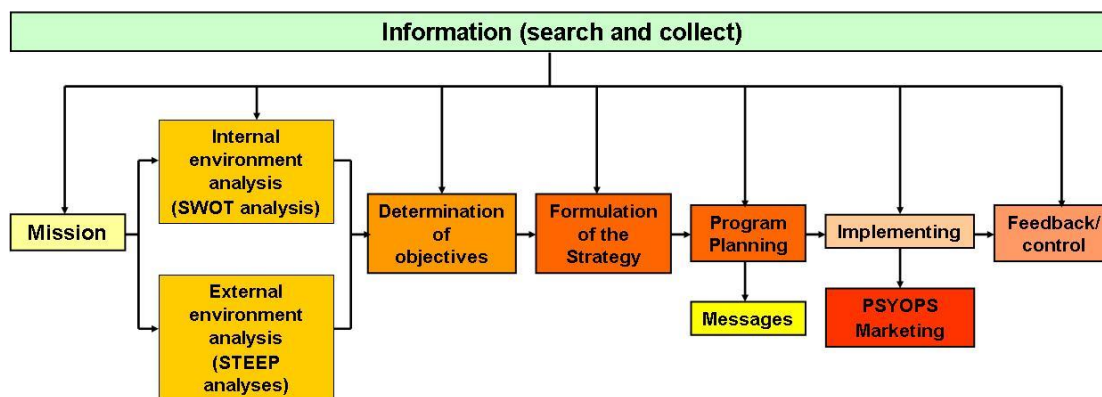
Information (search and collect)

Mission

Internal environment analysis (SWOT analysis)

External environment analysis (STEEP analyses)

Determination of objectives

Formulation of the Strategy

Program Planning

Messages

Implementing

PSYOPS Marketing

Feedback/ control